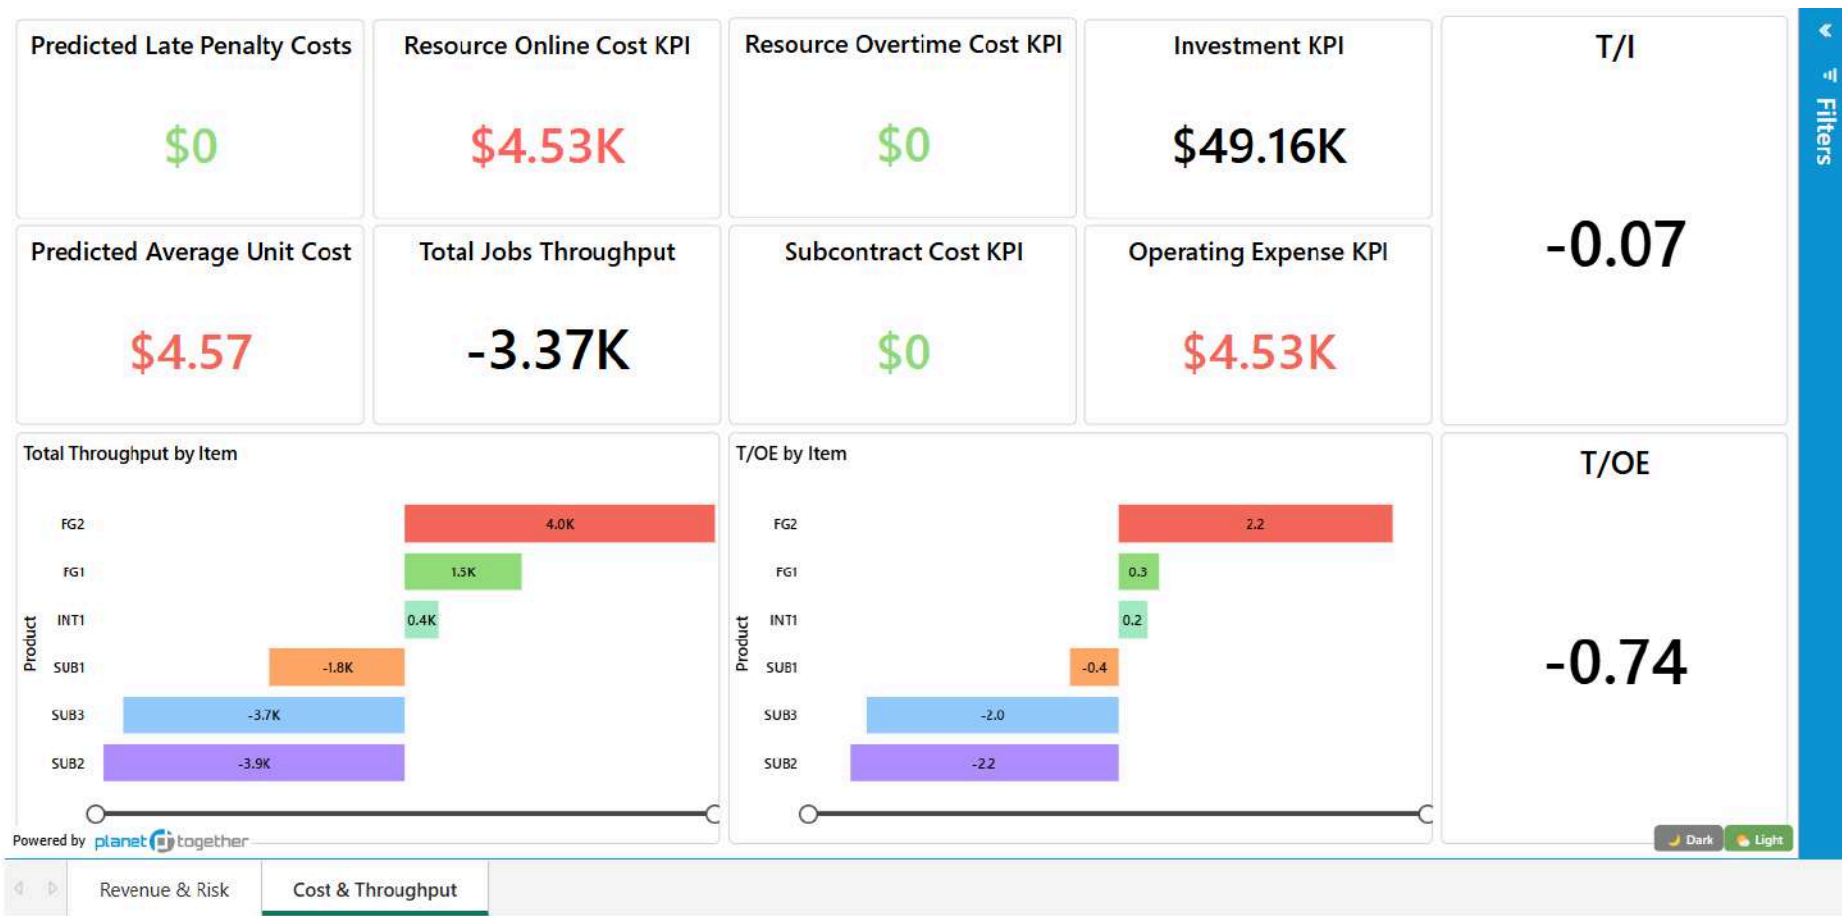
Predicted Late Penalty Costs
$0

Resource Online Cost KPI
$4.53K

Resource Overtime Cost KPI
$0

Investment KPI
$49.16K

T/I
-0.07

Predicted Average Unit Cost
$4.57

Total Jobs Throughput
-3.37K

Subcontract Cost KPI
$0

Operating Expense KPI
$4.53K

Filters

Total Throughput by Item

Product
FG2 4.0K
FG1 1.5K
INT1 0.4K
SUB1 -1.8K
SUB3 -3.7K
SUB2 -3.9K

T/OE by Item

Product
FG2 2.2
FG1 0.3
INT1 0.2
SUB1 -0.4
SUB3 -2.0
SUB2 -2.2

T/OE
-0.74

Powered by planet together

Dark Light

Revenue & Risk
Cost & Throughput